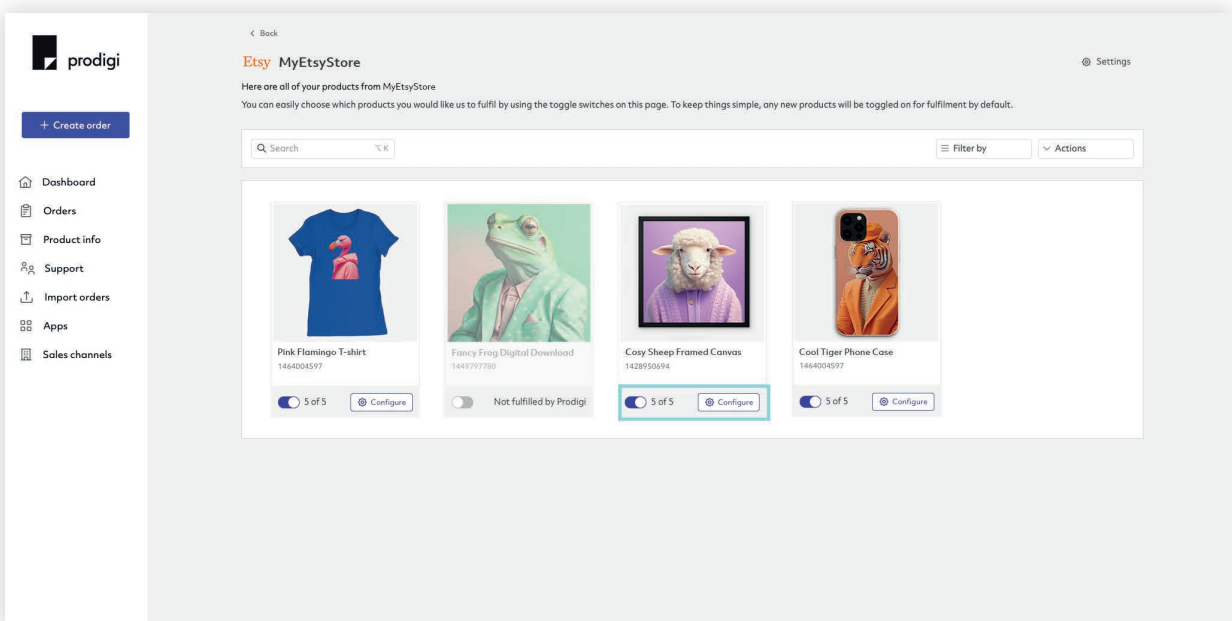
prodigi

+ Create order

Dashboard
Orders
Product info
Support
Import orders
Apps
Sales channels

< Back

Etsy MyEtsyStore

Settings

Here are all of your products from MyEtsyStore

You can easily choose which products you would like us to fulfil by using the toggle switches on this page. To keep things simple, any new products will be toggled on for fulfilment by default.

Search ⌥K

Filter by

Actions

Pink Flamingo T-shirt
1464004597
5 of 5
Configure

Fancy Frog Digital Download
1449797780
Not fulfilled by Prodigi

Cosy Sheep Framed Canvas
1428950694
5 of 5
Configure

Cool Tiger Phone Case
1464004597
5 of 5
Configure